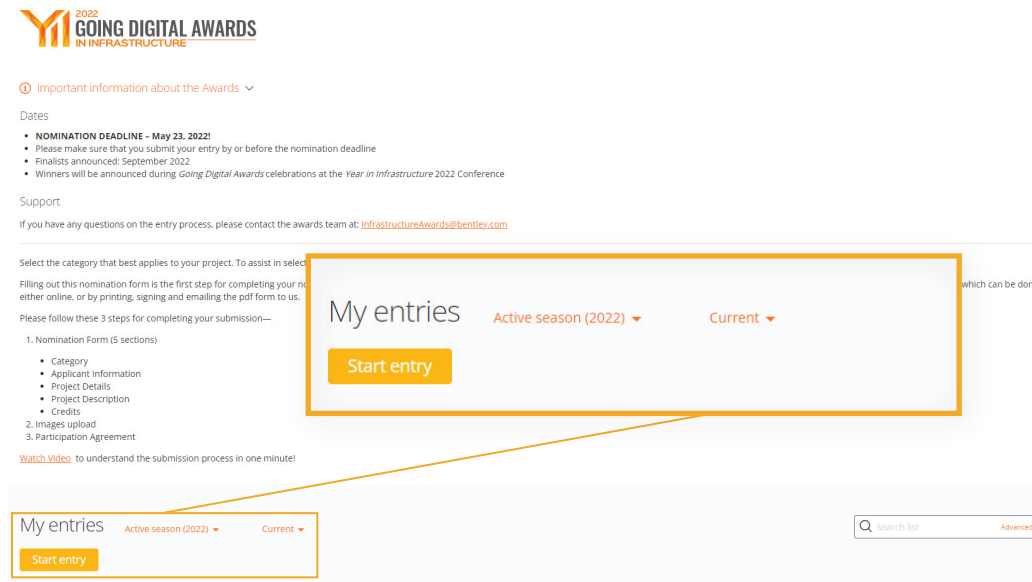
2022 GOING DIGITAL AWARDS IN INFRASTRUCTURE

Important information about the Awards

Dates

- NOMINATION DEADLINE – May 23, 2022!
- Please make sure that you submit your entry by or before the nomination deadline
- Finalists announced: September 2022
- Winners will be announced during *Going Digital Awards* celebrations at the *Year in Infrastructure* 2022 Conference

Support

If you have any questions on the entry process, please contact the awards team at: InfrastructureAwards@bentley.com

Select the category that best applies to your project. To assist in select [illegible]

Filling out this nomination form is the first step for completing your no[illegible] which can be don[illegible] either online, or by printing, signing and emailing the pdf form to us.

Please follow these 3 steps for completing your submission—

1. Nomination Form (5 sections)
- Category
- Applicant Information
- Project Details
- Project Description
- Credits
2. Images upload
3. Participation Agreement

Watch Video to understand the submission process in one minute!

My entries Active season (2022) Current
Start entry

My entries Active season (2022) Current
Start entry

Search list Advanced